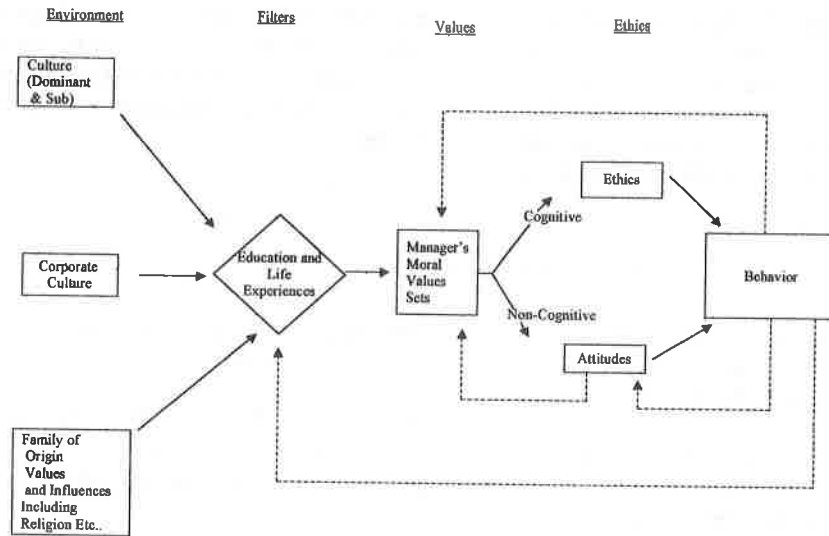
Environment

Filters

Values

Ethics

Culture (Dominant & Sub)

Corporate Culture

Family of Origin Values and Influences Including Religion Etc..

Education and Life Experiences

Manager's Moral Values Sets

Cognitive

Non-Cognitive

Ethics

Attitudes

Behavior